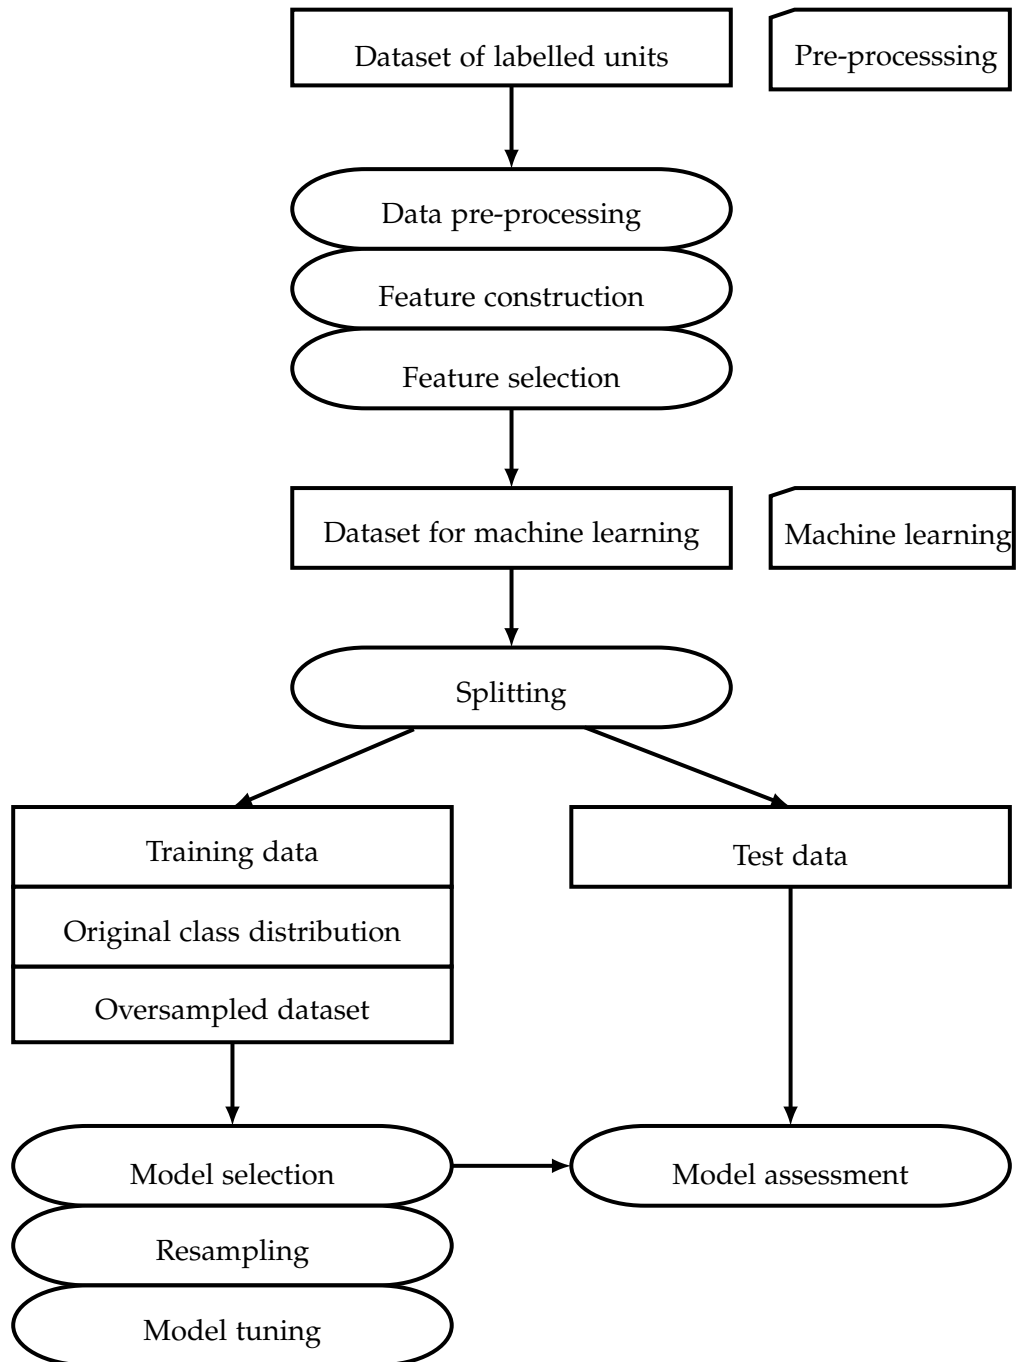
Dataset of labelled units

Pre-processsing

Data pre-processing

Feature construction

Feature selection

Dataset for machine learning

Machine learning

Splitting

Training data

Original class distribution

Oversampled dataset

Test data

Model selection

Resampling

Model tuning

Model assessment